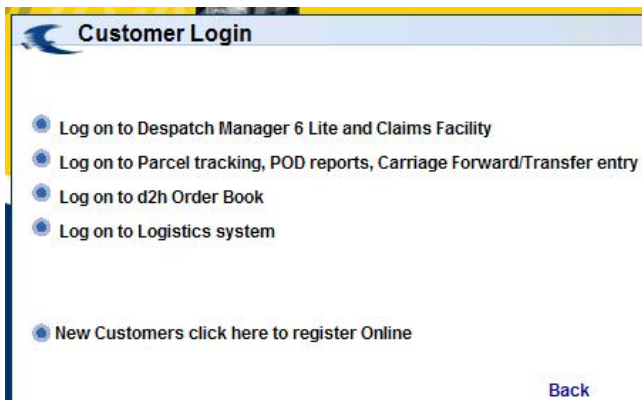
Customer Login

Log on to Despatch Manager 6 Lite and Claims Facility

Log on to Parcel tracking, POD reports, Carriage Forward/Transfer entry

Log on to d2h Order Book

Log on to Logistics system

New Customers click here to register Online

Back